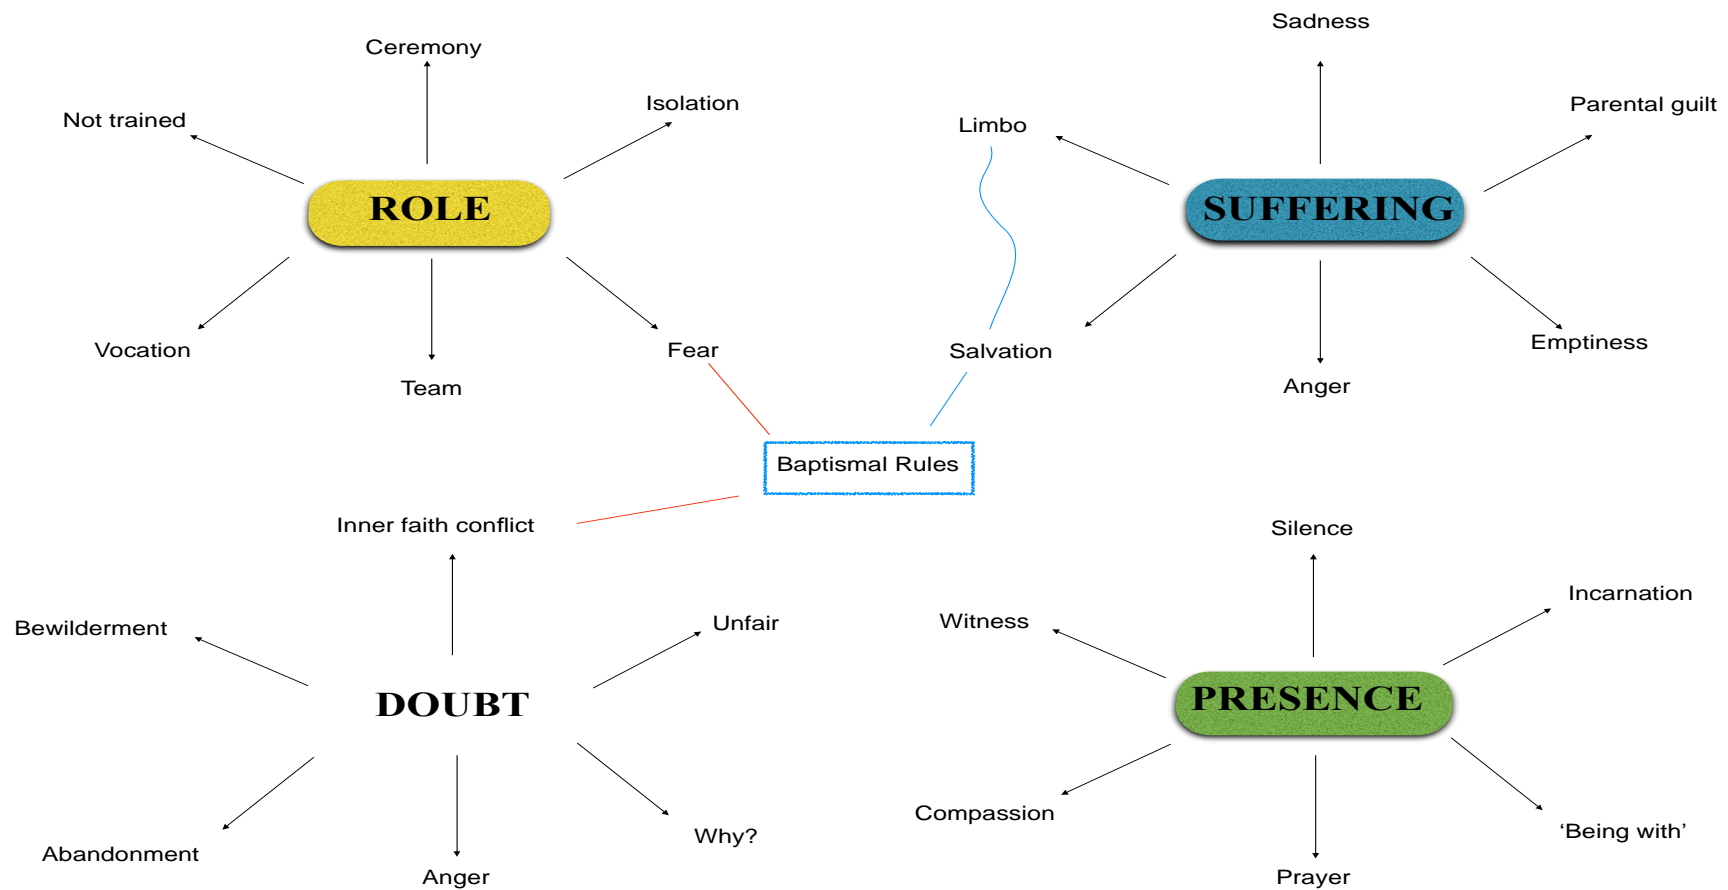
Ceremony

Not trained

Isolation

ROLE

Vocation

Team

Fear

Sadness

Limbo

Parental guilt

SUFFERING

Salvation

Anger

Emptiness

Baptismal Rules

Inner faith conflict

Bewilderment

Unfair

DOUBT

Abandonment

Anger

Why?

Silence

Witness

Incarnation

PRESENCE

Compassion

Prayer

‘Being with’